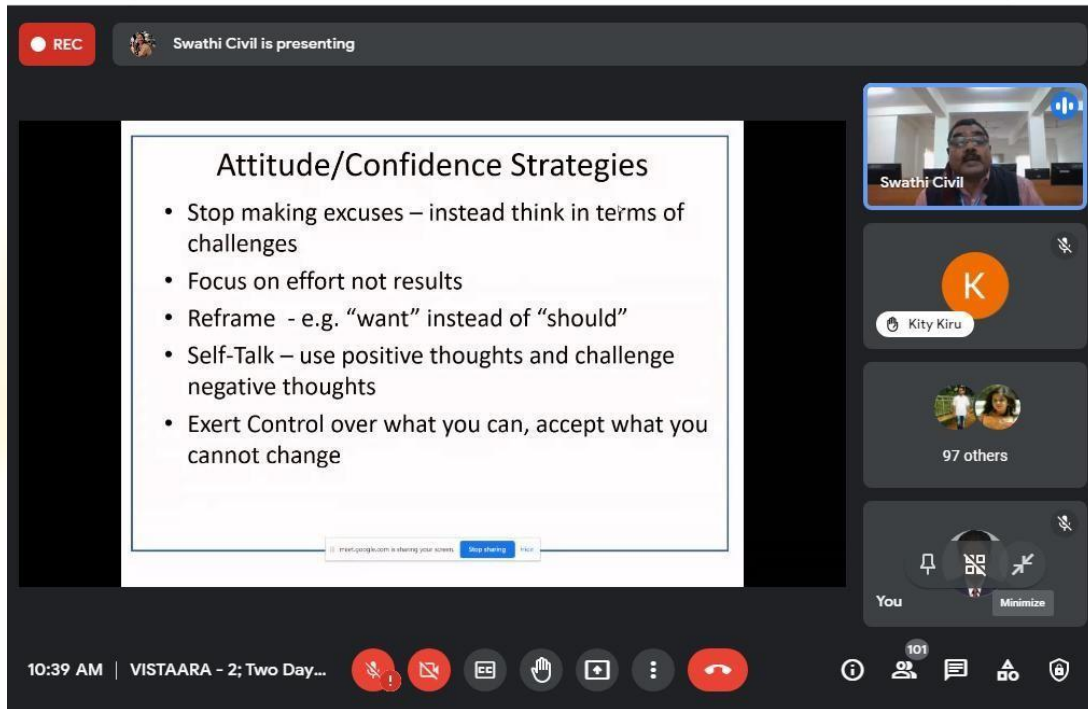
REC

Swathi Civil is presenting

Attitude/Confidence Strategies

• Stop making excuses – instead think in terms of challenges
• Focus on effort not results
• Reframe - e.g. "want" instead of "should"
• Self-Talk – use positive thoughts and challenge negative thoughts
• Exert Control over what you can, accept what you cannot change

meet.google.com is sharing your screen. Stop sharing Hide

Swathi Civil

K

Kity Kiru

97 others

You

Minimize

10:39 AM | VISTAARA - 2; Two Day...

101